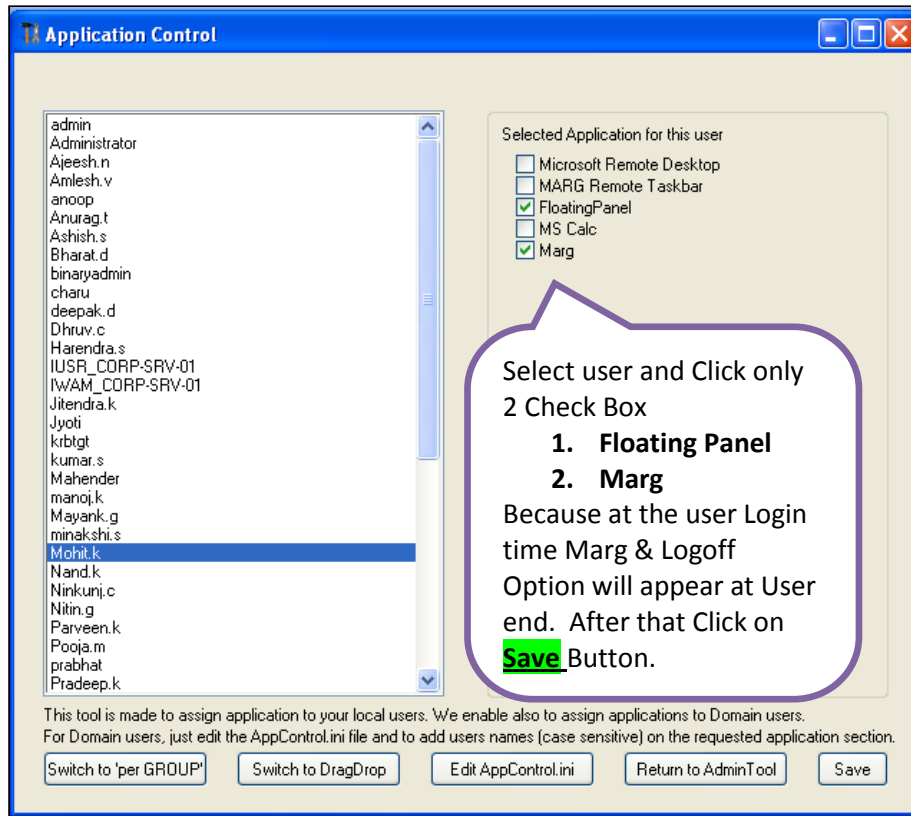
Application Control

admin
Administrator
Ajeesh.n
Amlesh.v
anoop
Anurag.t
Ashish.s
Bharat.d
binaryadmin
charu
deepak.d
Dhruv.c
Harendra.s
IUSR_CORP-SRV-01
IWAM_CORP-SRV-01
Jitendra.k
Jyoti
krbtgt
kumar.s
Mahender
manoj.k
Mayank.g
minakshi.s
Mohit.k
Nand.k
Ninkunj.c
Nitin.g
Parveen.k
Pooja.m
prabhat
Pradeep.k

Selected Application for this user
Microsoft Remote Desktop
MARG Remote Taskbar
FloatingPanel
MS Calc
Marg

Select user and Click only 2 Check Box
1. Floating Panel
2. Marg
Because at the user Login time Marg & Logoff Option will appear at User end. After that Click on Save Button.

This tool is made to assign application to your local users. We enable also to assign applications to Domain users.
For Domain users, just edit the AppControl.ini file and to add users names (case sensitive) on the requested application section.

Switch to 'per GROUP' | Switch to DragDrop | Edit AppControl.ini | Return to AdminTool | Save